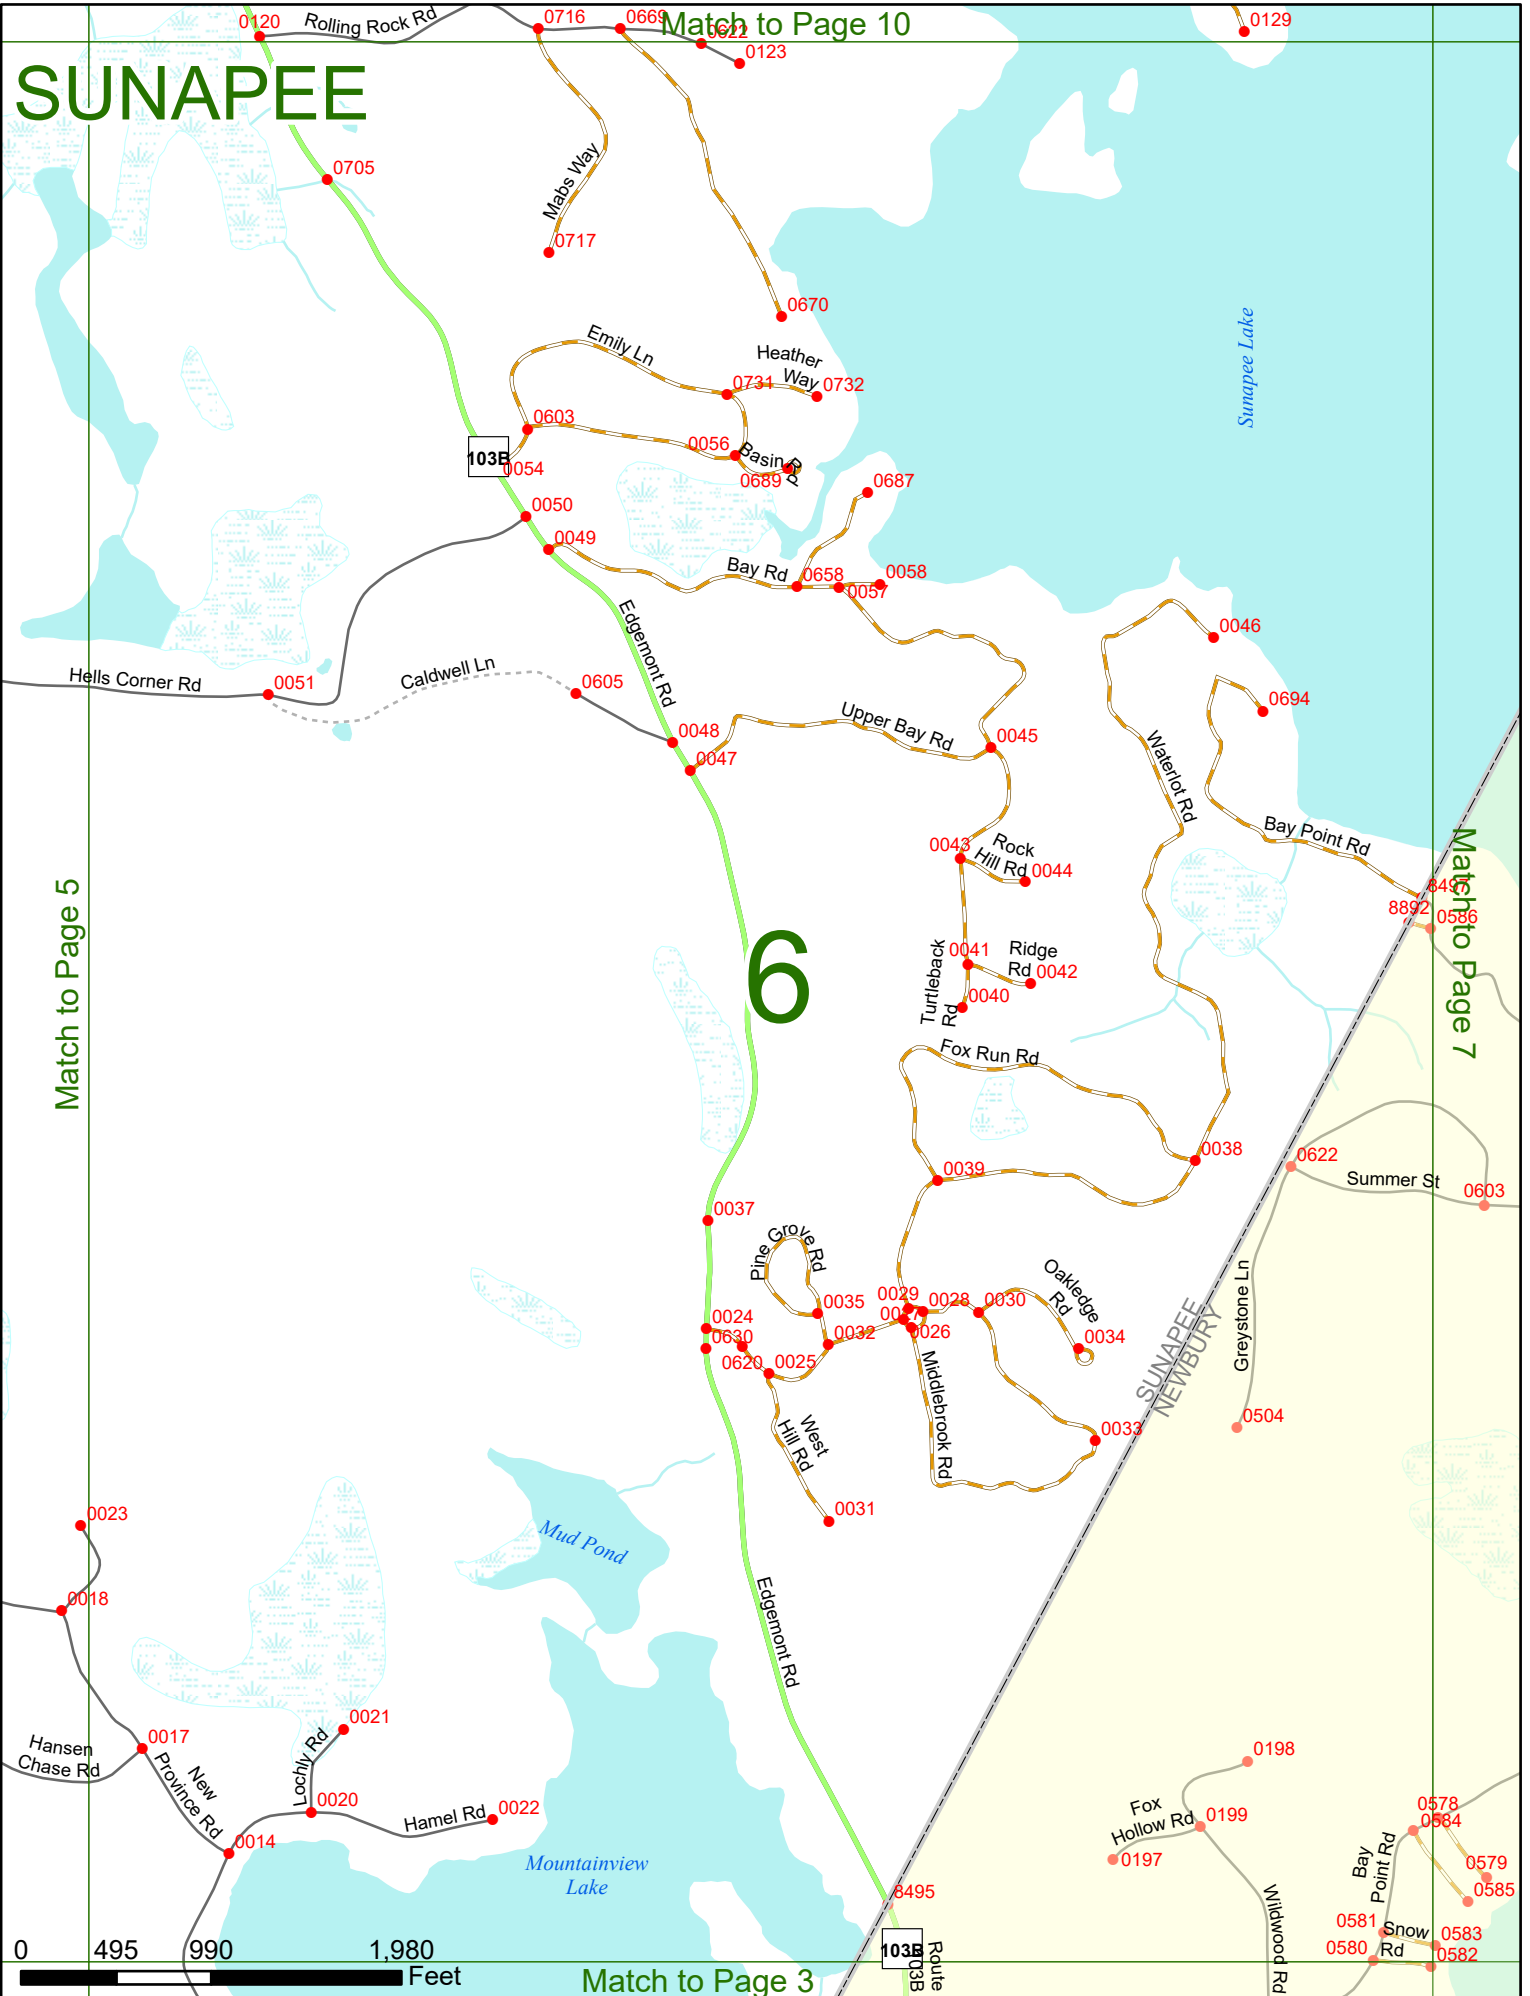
SUNAPEE

Match to Page 10

0120 Rolling Rock Rd 0716 0669 0622 0123 0129

0705

Mabs Way 0717

0670

Sunapee Lake

Emily Ln Heather Way 0731 0732

0603 0056 Basin Rd 0689

103B 0054

0687

0050

0049

Bay Rd 0658 0058 0057

0046

Hells Corner Rd 0051 Caldwell Ln 0605 Edgemont Rd

0694

0048 Upper Bay Rd 0045

0047

Waterlot Rd

Bay Point Rd

Match to Page 5

0043 Rock Hill Rd 0044

8497 8892 0586

Match to Page 7

6

Turtleback Rd 0041 Ridge Rd 0042 0040

Fox Run Rd

0038 0622

Summer St 0603

0039

0037

Pine Grove Rd

0029 0028 0030 Oakledge Rd

0035 0027 0026

0024 0032 0034

0630 0025

0620

Greystone Ln

SUNAPEE NEWBURY

Middlebrook Rd

West Hill Rd

0504

0033

0031

0023

Mud Pond

0018

Edgemont Rd

0021

0017

Hansen Chase Rd New Province Rd Lochly Rd

0020 Hamel Rd 0022

0014

0198

Fox Hollow Rd 0199

0197

Mountainview Lake

8495

Wildwood Rd

Bay Point Rd 0578 0584 0579 0585

0581 Snow Rd 0583

0580 0582

103B Route 103B

0 495 990 1,980 Feet

Match to Page 3